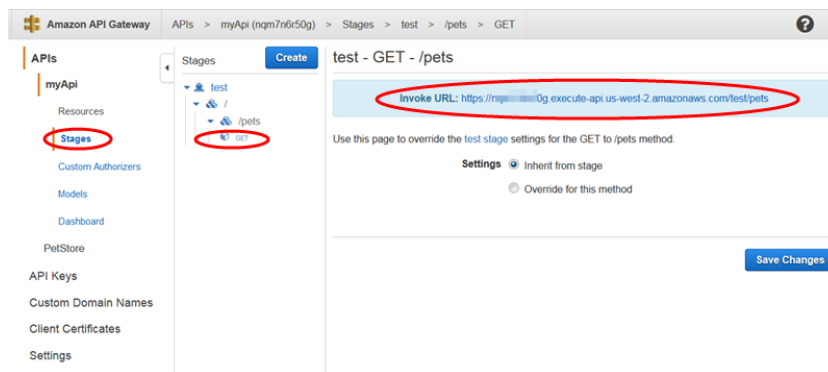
Amazon API Gateway APIs > myApi (nqm7n6r50g) > Stages > test > /pets > GET

APIs
myApi
Resources
Stages
Custom Authorizers
Models
Dashboard
PetStore
API Keys
Custom Domain Names
Client Certificates
Settings

Stages
Create
test
/
/pets
GET

test - GET - /pets

Invoke URL: https://n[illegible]0g.execute-api.us-west-2.amazonaws.com/test/pets

Use this page to override the test stage settings for the GET to /pets method.

Settings Inherit from stage
Override for this method

Save Changes